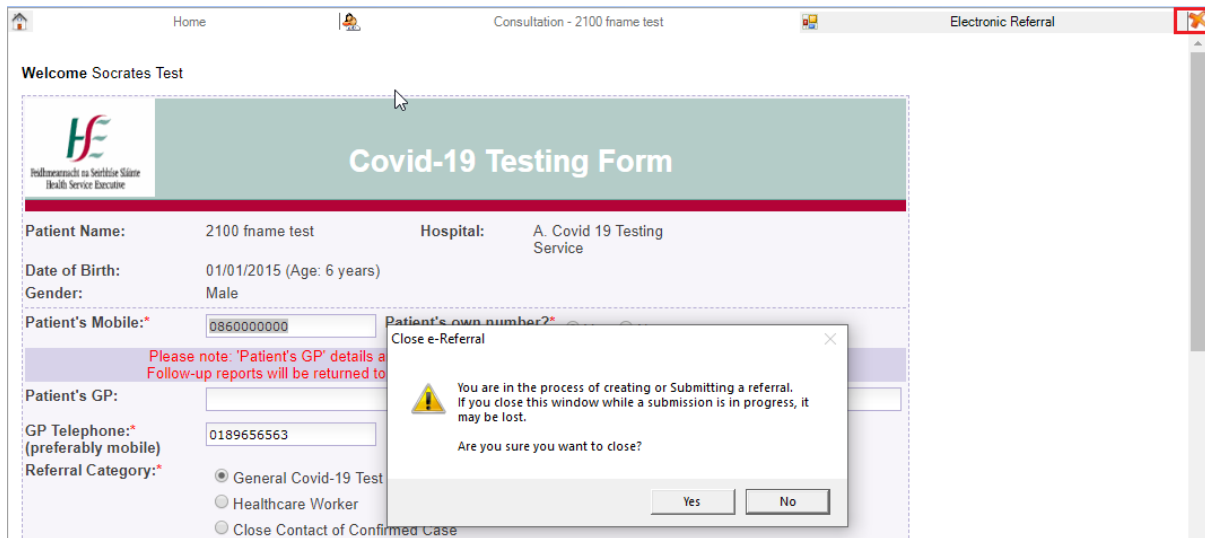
Home | Consultation - 2100 fname test | Electronic Referral

**Welcome** Socrates Test

HSE
Feidhmeannacht na Seirbhíse Sláinte
Health Service Executive

Covid-19 Testing Form

Patient Name: 2100 fname test
Hospital: A. Covid 19 Testing Service

Date of Birth: 01/01/2015 (Age: 6 years)
Gender: Male

Patient's Mobile:* 0860000000
Patient's own number?*

Please note: 'Patient's GP' details a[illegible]
Follow-up reports will be returned to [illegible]

Patient's GP:

GP Telephone:* (preferably mobile) 0189656563

Referral Category:*
General Covid-19 Test
Healthcare Worker
Close Contact of Confirmed Case

Close e-Referral

You are in the process of creating or Submitting a referral.
If you close this window while a submission is in progress, it may be lost.

Are you sure you want to close?

Yes
No